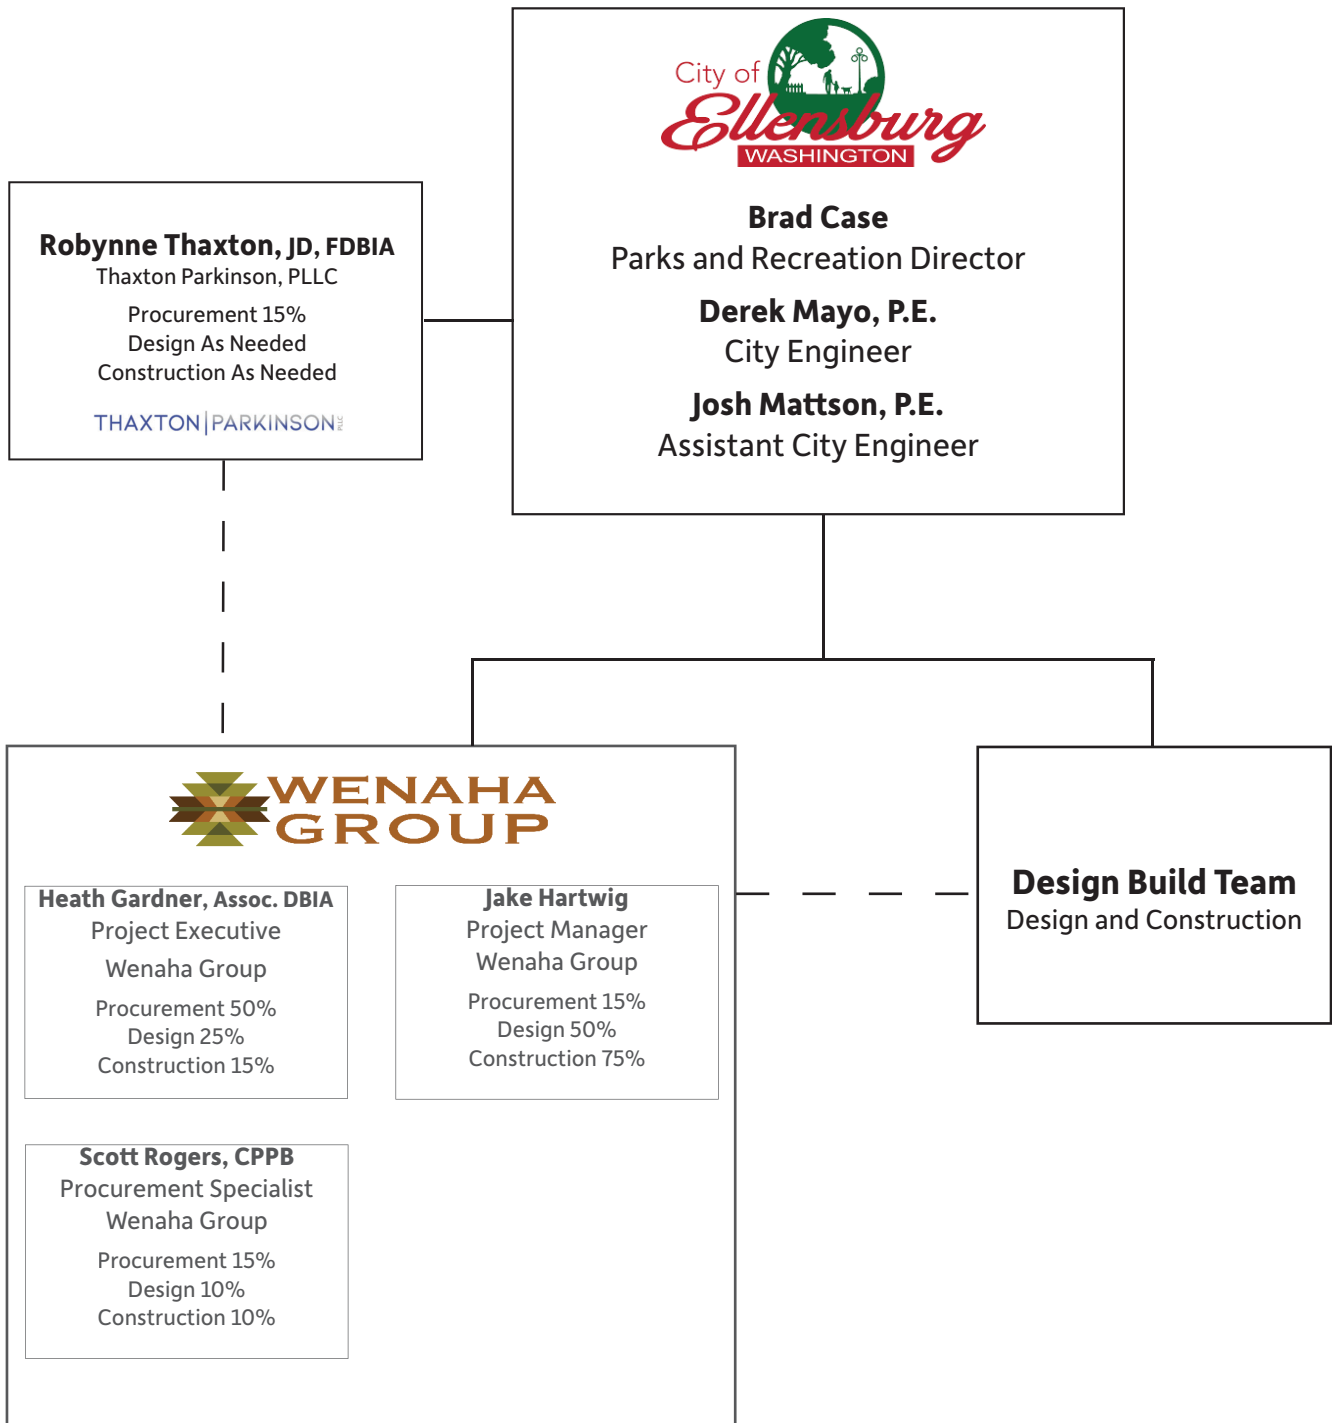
City of Ellensburg WASHINGTON

Brad Case
Parks and Recreation Director

Derek Mayo, P.E.
City Engineer

Josh Mattson, P.E.
Assistant City Engineer

Robynne Thaxton, JD, FDBIA
Thaxton Parkinson, PLLC

Procurement 15%
Design As Needed
Construction As Needed

THAXTON | PARKINSON PLLC

WENAHA GROUP

Heath Gardner, Assoc. DBIA
Project Executive
Wenaha Group

Procurement 50%
Design 25%
Construction 15%

Jake Hartwig
Project Manager
Wenaha Group

Procurement 15%
Design 50%
Construction 75%

Scott Rogers, CPPB
Procurement Specialist
Wenaha Group

Procurement 15%
Design 10%
Construction 10%

Design Build Team
Design and Construction